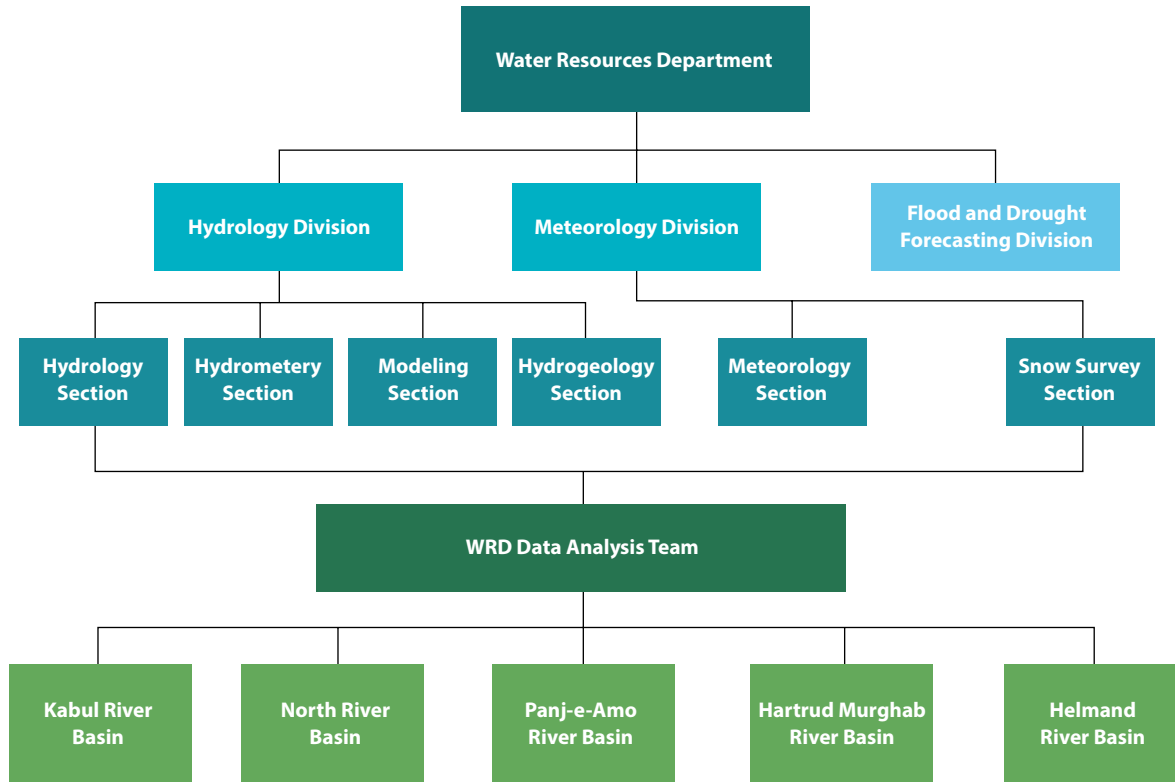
Water Resources Department

Hydrology Division

Meteorology Division

Flood and Drought Forecasting Division

Hydrology Section

Hydrometery Section

Modeling Section

Hydrogeology Section

Meteorology Section

Snow Survey Section

WRD Data Analysis Team

Kabul River Basin

North River Basin

Panj-e-Amo River Basin

Hartrud Murghab River Basin

Helmand River Basin